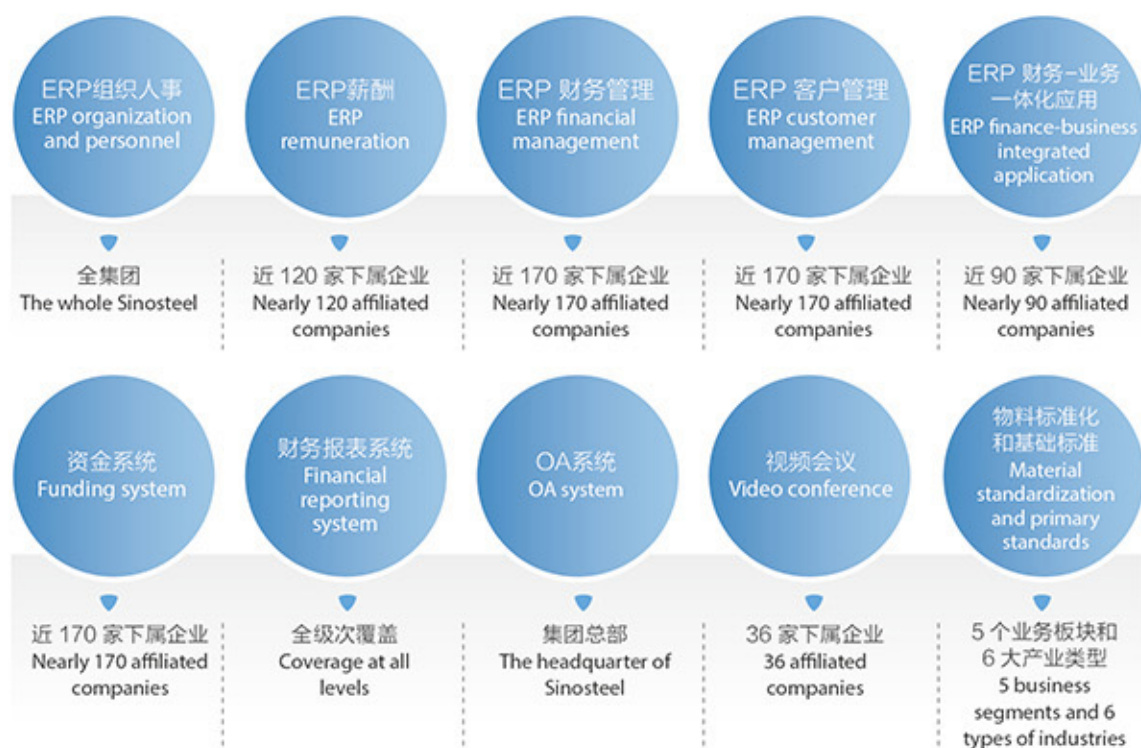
ERP组织人事
ERP organization and personnel

全集团
The whole Sinosteel

ERP薪酬
ERP remuneration

近 120 家下属企业
Nearly 120 affiliated companies

ERP 财务管理
ERP financial management

近 170 家下属企业
Nearly 170 affiliated companies

ERP 客户管理
ERP customer management

近 170 家下属企业
Nearly 170 affiliated companies

ERP 财务-业务一体化应用
ERP finance-business integrated application

近 90 家下属企业
Nearly 90 affiliated companies

资金系统
Funding system

近 170 家下属企业
Nearly 170 affiliated companies

财务报表系统
Financial reporting system

全级次覆盖
Coverage at all levels

OA系统
OA system

集团总部
The headquarter of Sinosteel

视频会议
Video conference

36 家下属企业
36 affiliated companies

物料标准化和基础标准
Material standardization and primary standards

5 个业务板块和 6 大产业类型
5 business segments and 6 types of industries